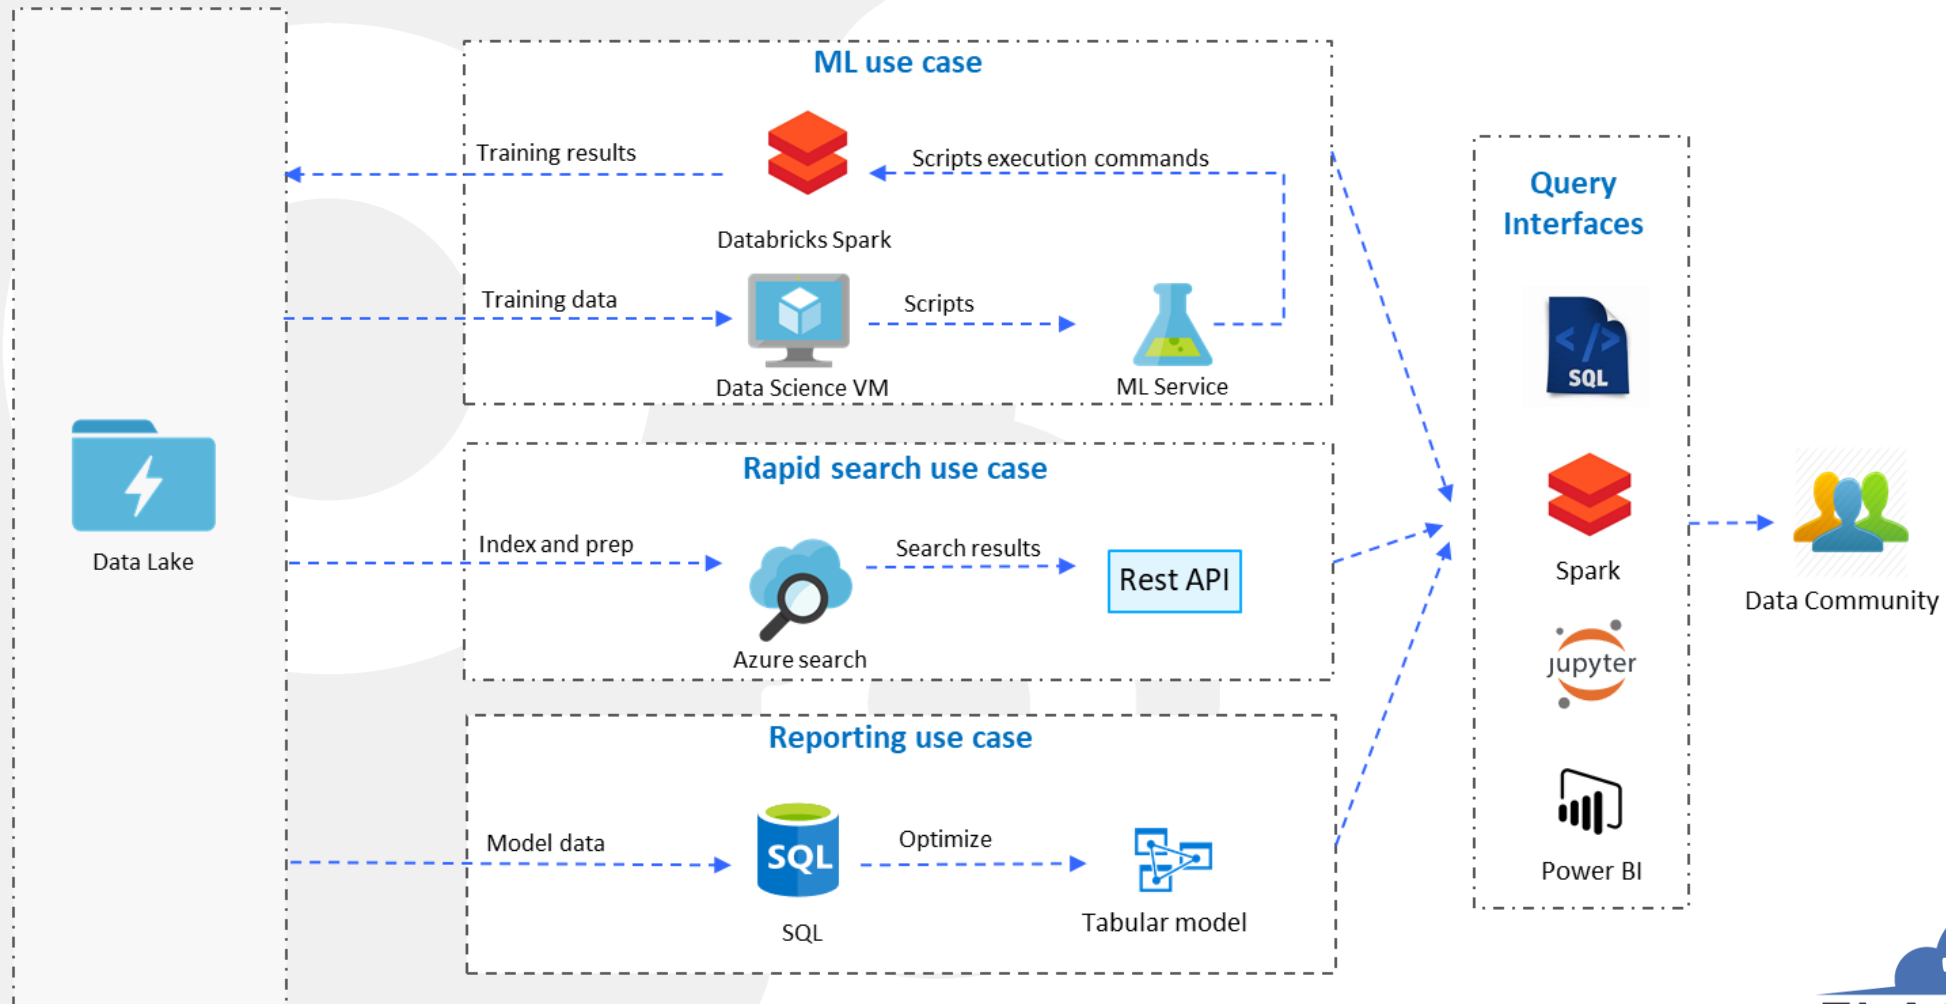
ML use case

Training results

Scripts execution commands

Databricks Spark

Training data

Scripts

Data Science VM

ML Service

Data Lake

Rapid search use case

Index and prep

Search results

Rest API

Azure search

Reporting use case

Model data

Optimize

SQL

SQL

Tabular model

Query Interfaces

SQL

Spark

jupyter

Power BI

Data Community